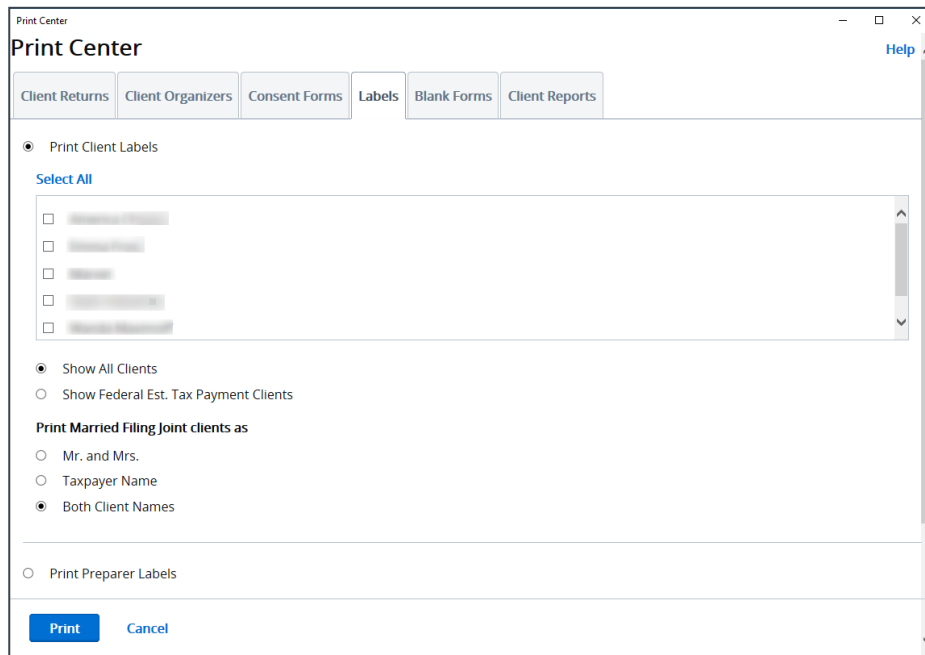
Print Center

Print Center

Help

Client Returns | Client Organizers | Consent Forms | Labels | Blank Forms | Client Reports

Print Client Labels

Select All

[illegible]
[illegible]
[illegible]
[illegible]
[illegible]

Show All Clients
Show Federal Est. Tax Payment Clients

Print Married Filing Joint clients as

Mr. and Mrs.
Taxpayer Name
Both Client Names

Print Preparer Labels

Print
Cancel